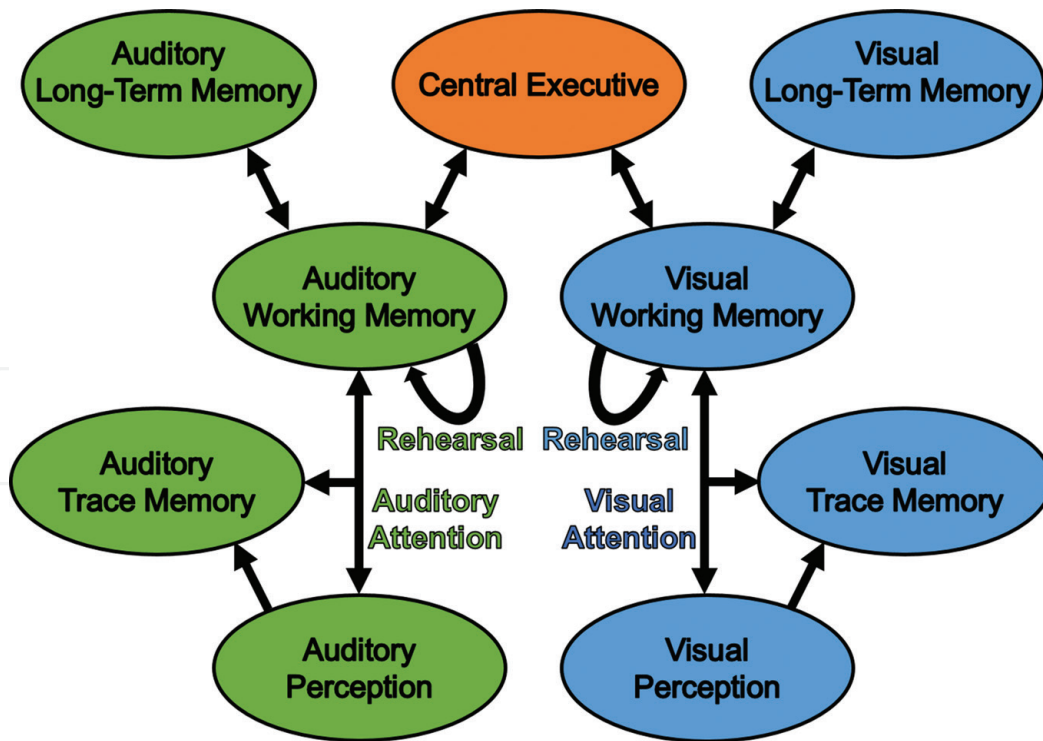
Auditory Long-Term Memory

Central Executive

Visual Long-Term Memory

Auditory Working Memory

Visual Working Memory

Rehearsal

Rehearsal

Auditory Trace Memory

Auditory Attention

Visual Attention

Visual Trace Memory

Auditory Perception

Visual Perception